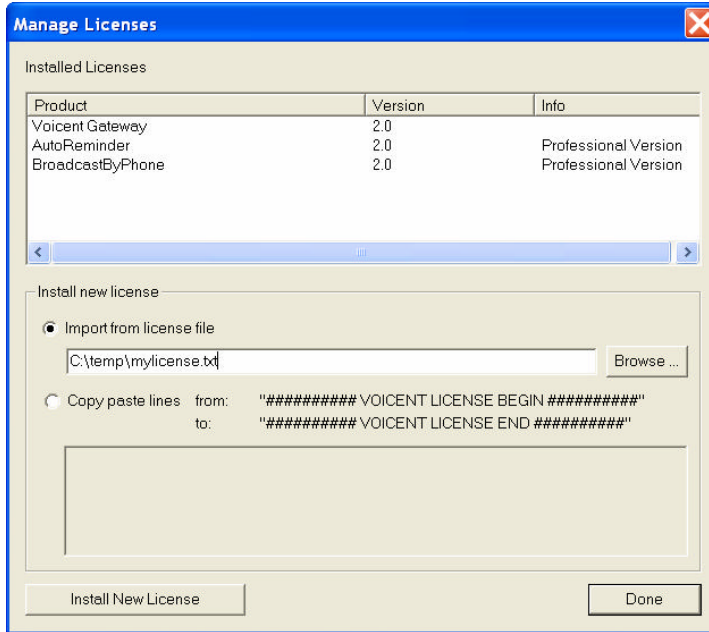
Manage Licenses

Installed Licenses

| Product | Version | Info |
|---|---|---|
| Voicent Gateway | 2.0 | |
| AutoReminder | 2.0 | Professional Version |
| BroadcastByPhone | 2.0 | Professional Version |

Install new license

Import from license file

C:\temp\mylicense.txt

Browse ...

Copy paste lines from: "########## VOICENT LICENSE BEGIN ##########"
to: "########## VOICENT LICENSE END ##########"

Install New License

Done